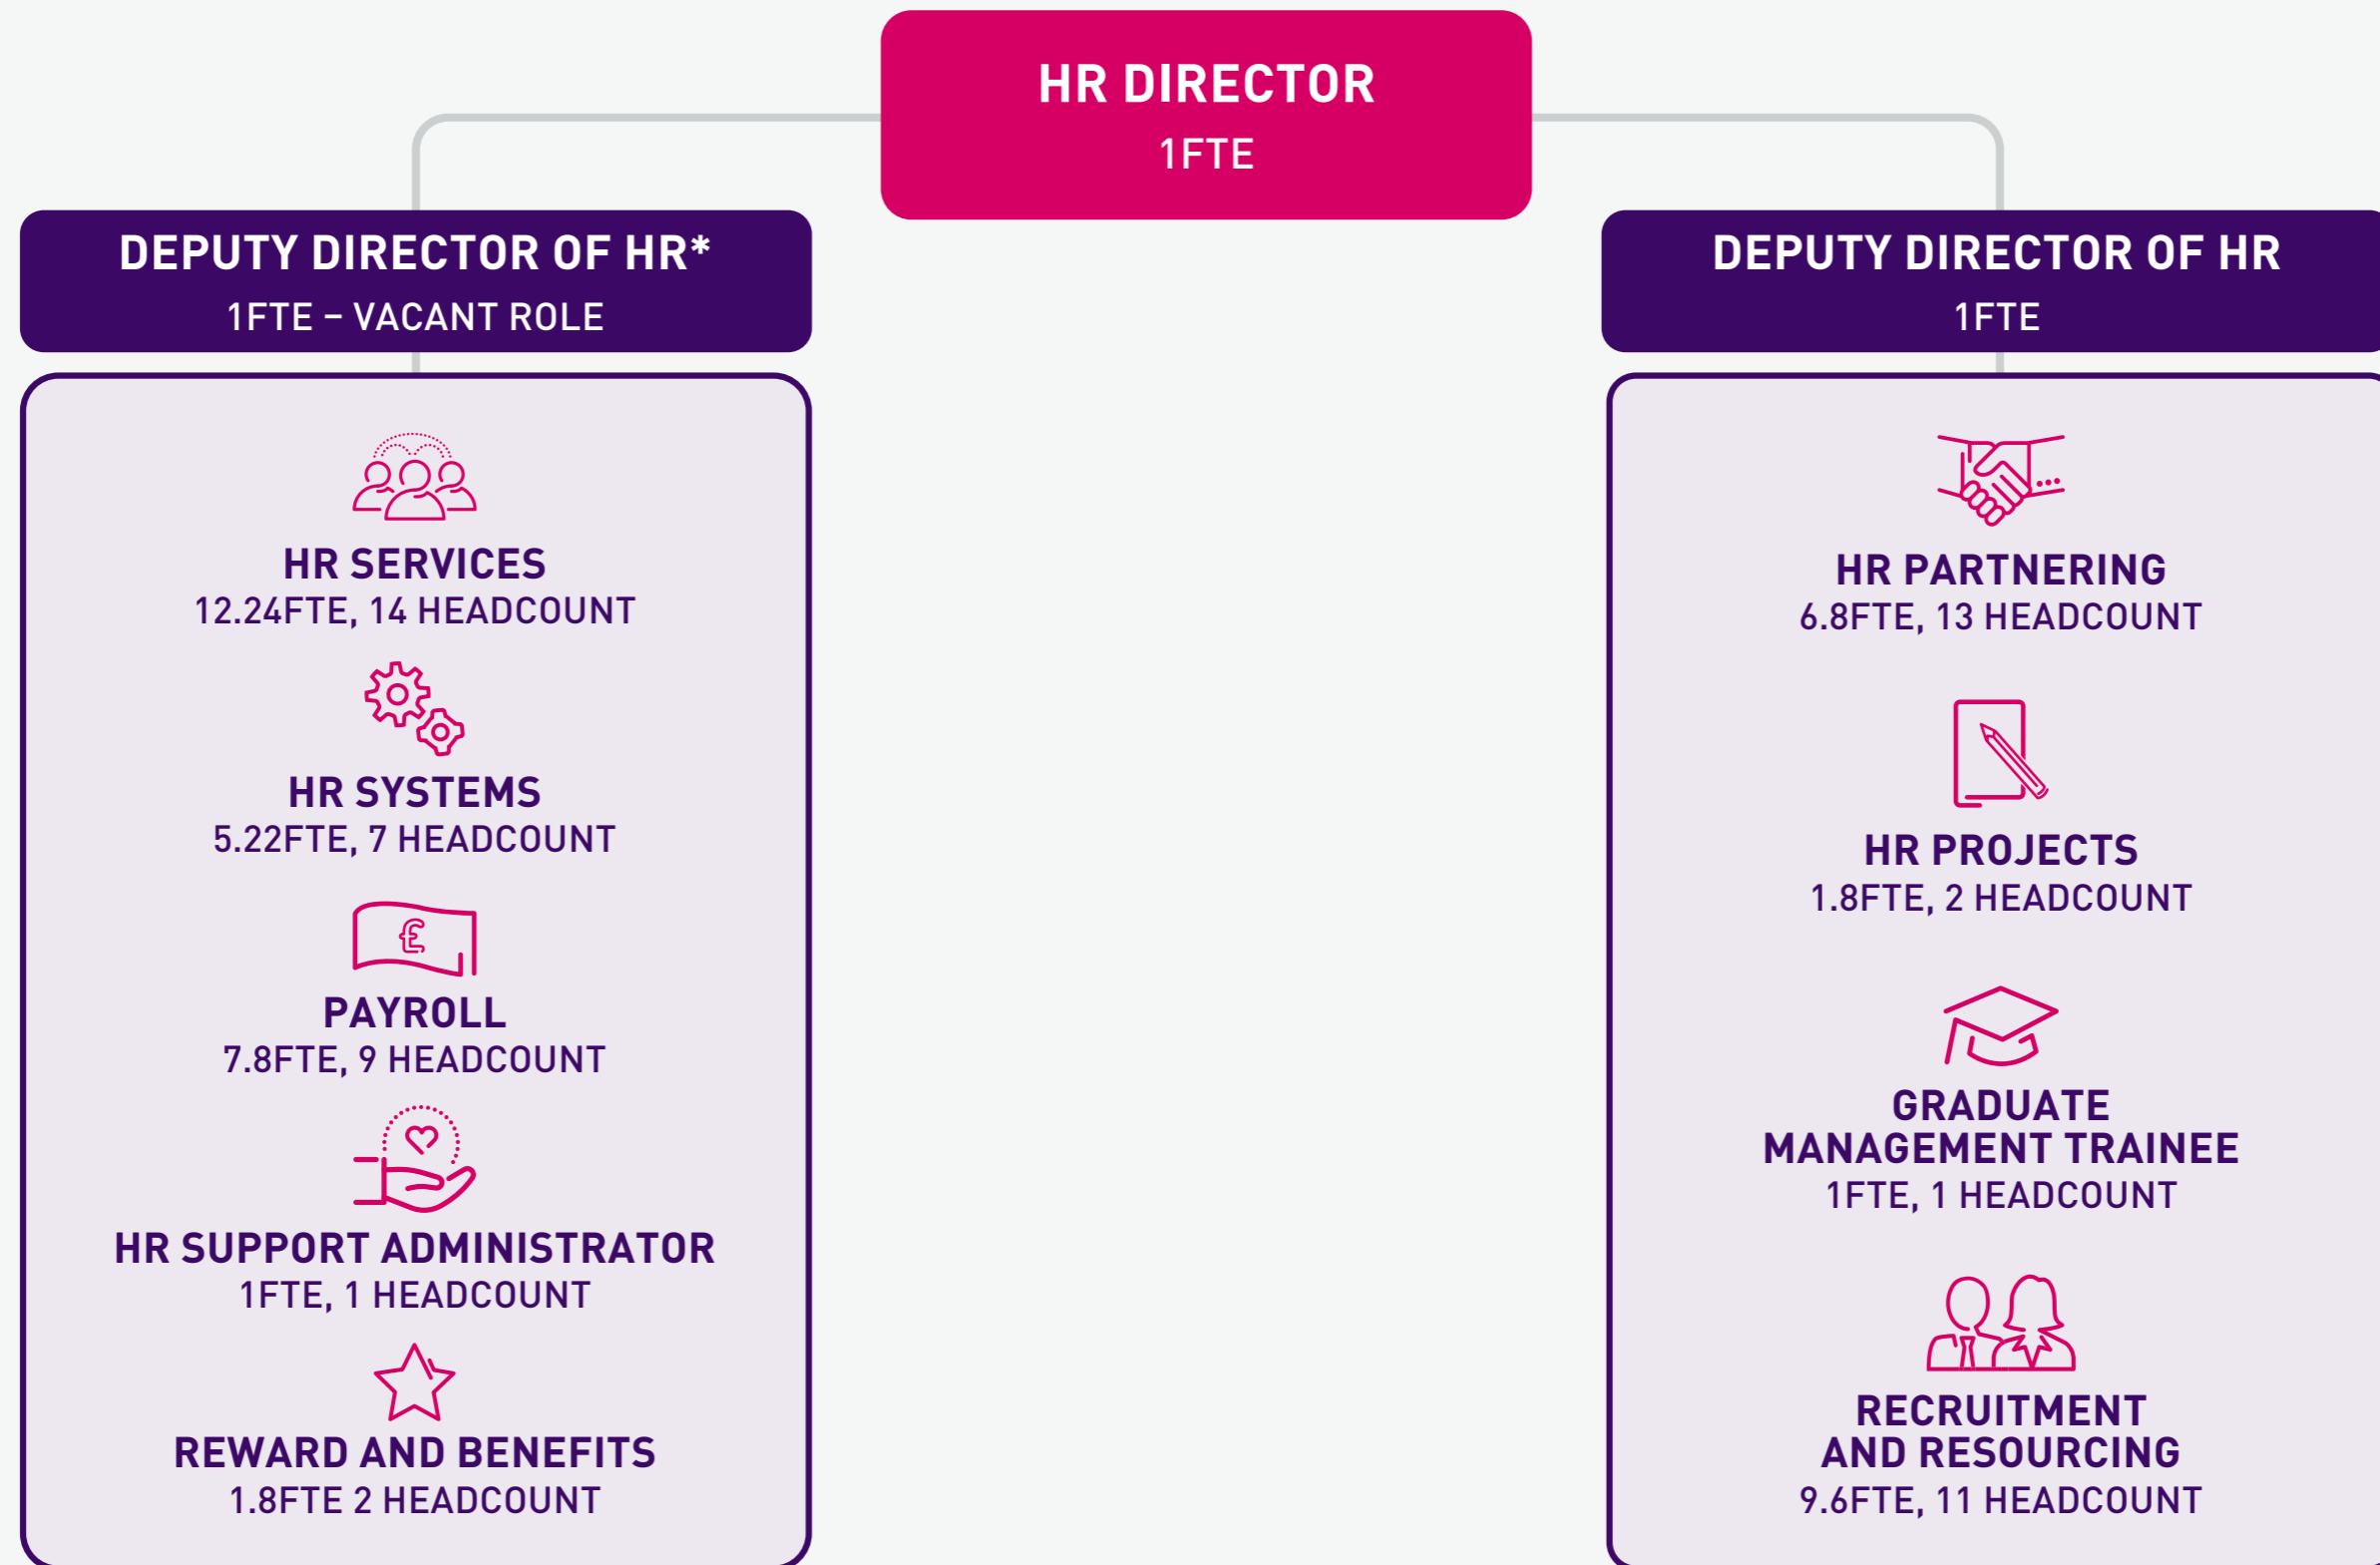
HR DIRECTOR
1FTE

DEPUTY DIRECTOR OF HR*
1FTE – VACANT ROLE

HR SERVICES
12.24FTE, 14 HEADCOUNT

HR SYSTEMS
5.22FTE, 7 HEADCOUNT

PAYROLL
7.8FTE, 9 HEADCOUNT

HR SUPPORT ADMINISTRATOR
1FTE, 1 HEADCOUNT

REWARD AND BENEFITS
1.8FTE 2 HEADCOUNT

DEPUTY DIRECTOR OF HR
1FTE

HR PARTNERING
6.8FTE, 13 HEADCOUNT

HR PROJECTS
1.8FTE, 2 HEADCOUNT

GRADUATE MANAGEMENT TRAINEE
1FTE, 1 HEADCOUNT

RECRUITMENT AND RESOURCING
9.6FTE, 11 HEADCOUNT